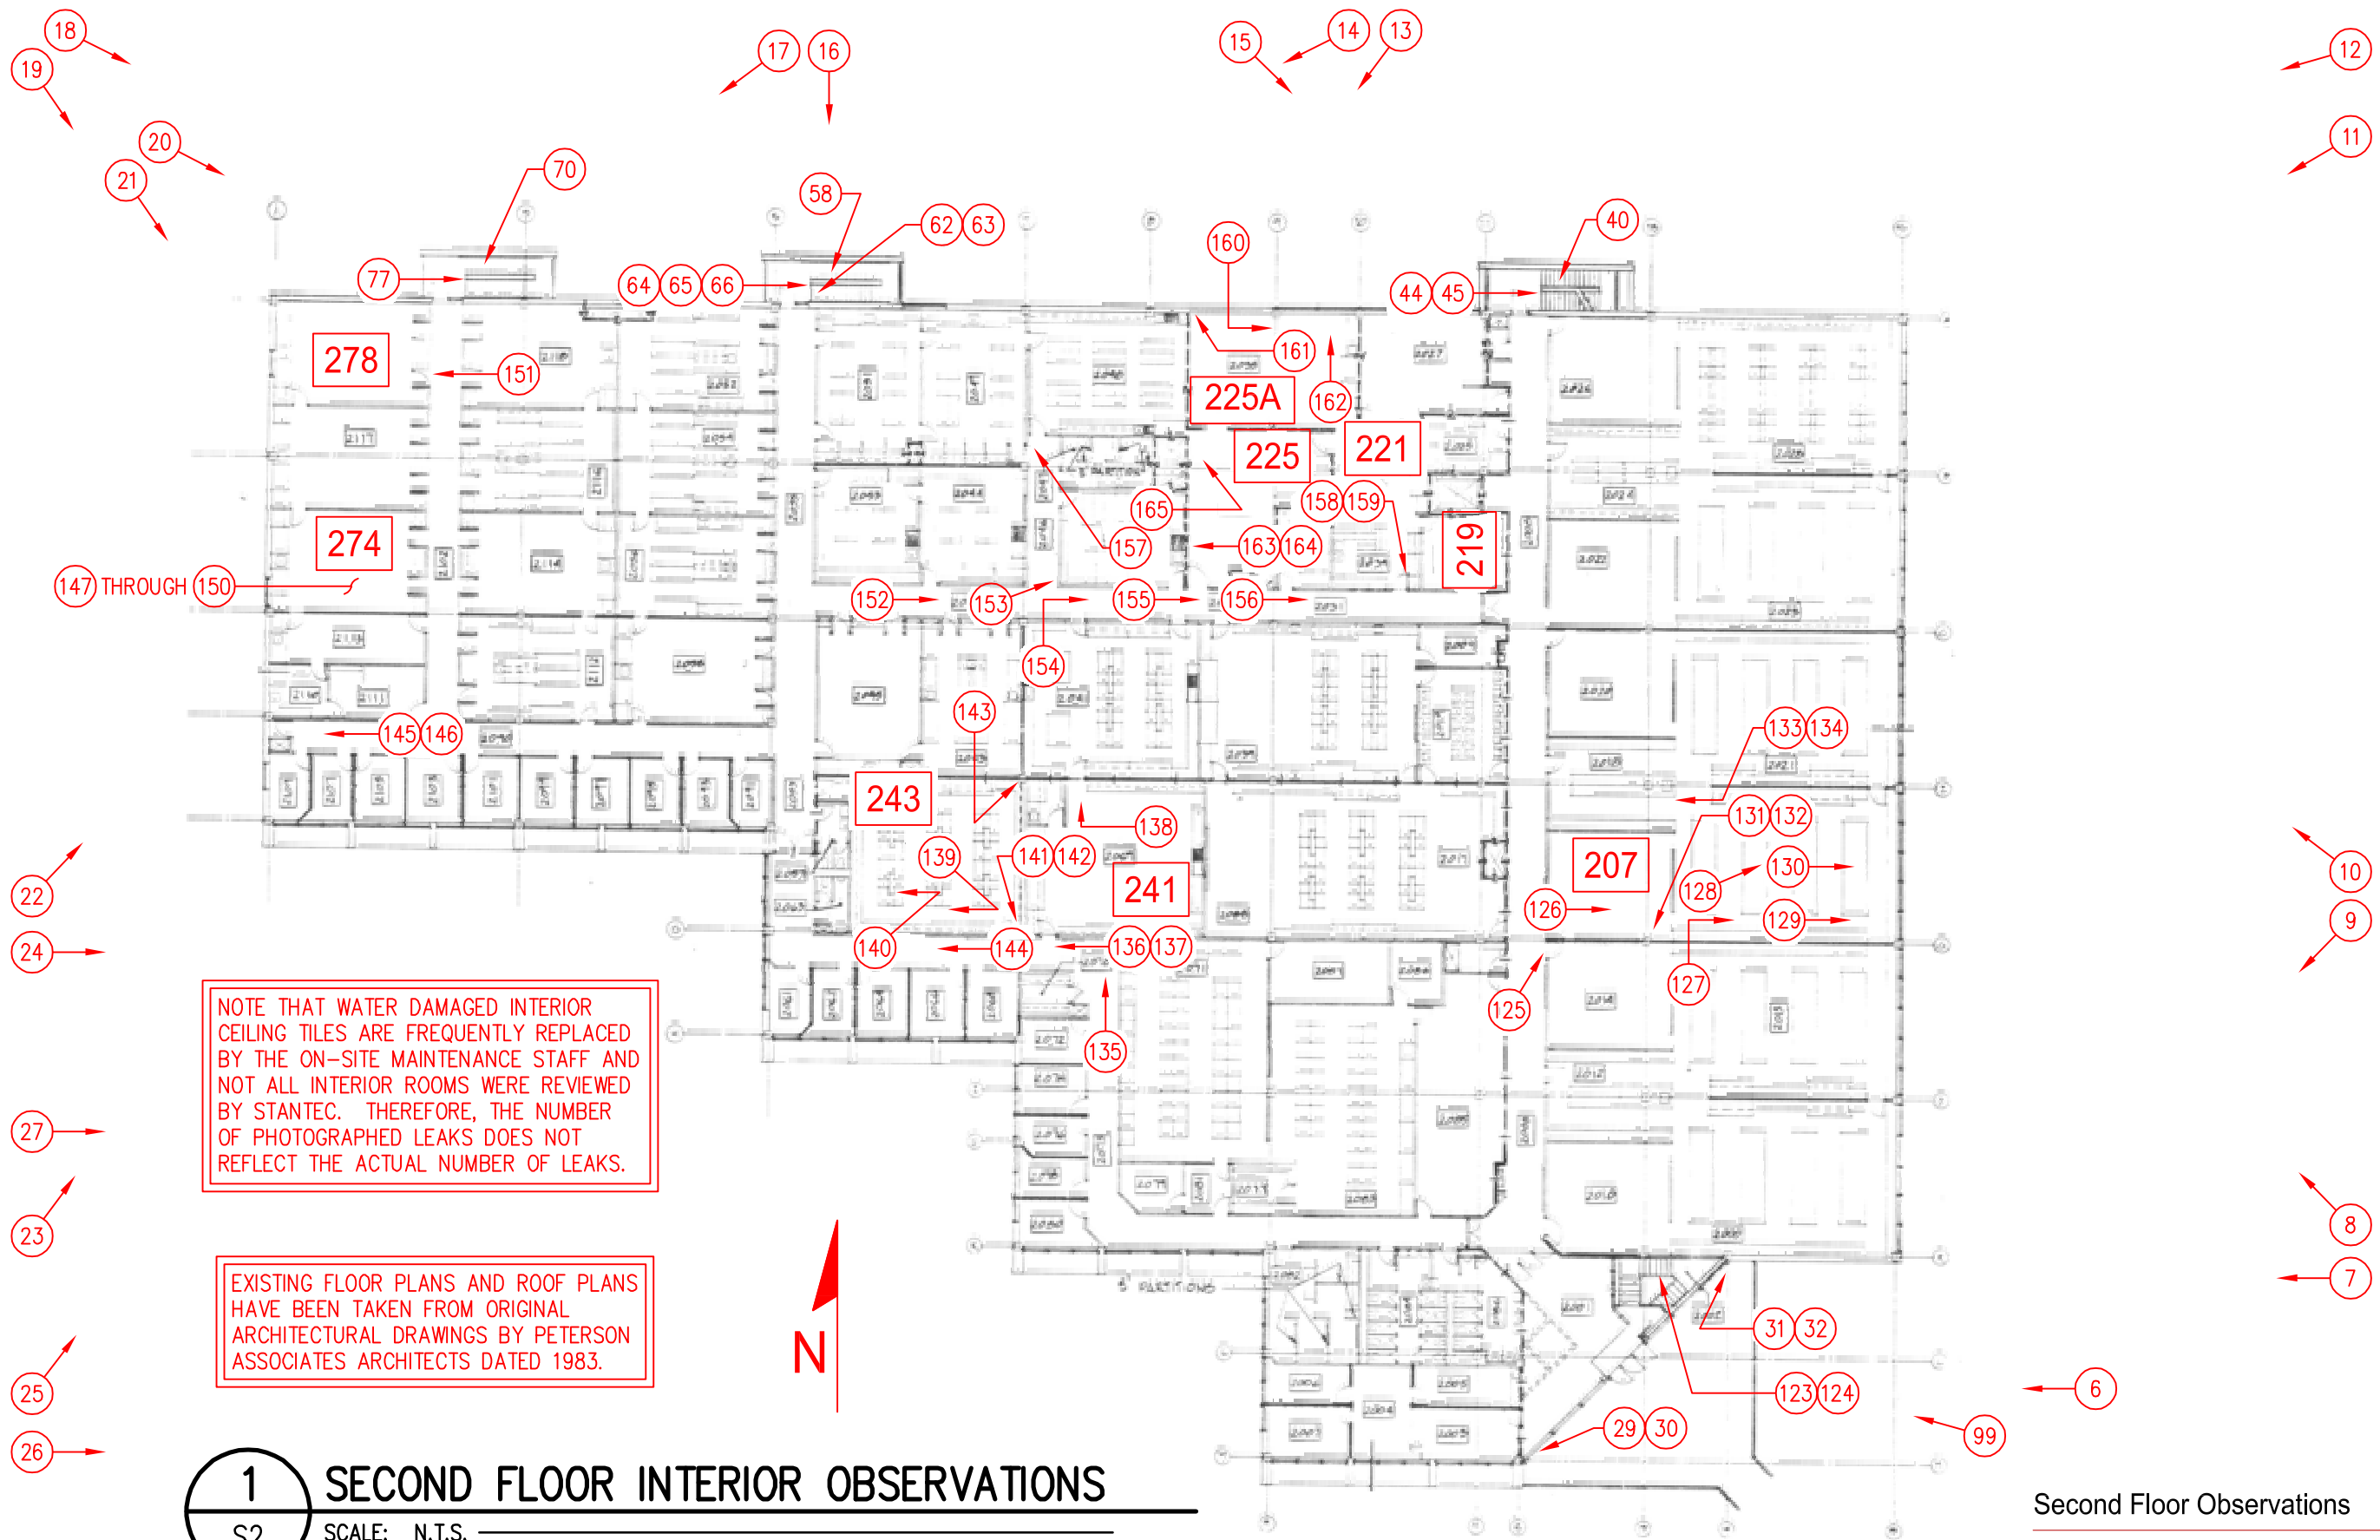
18
19
17
16
15
14
13
12
20
21
70
11
58
62
63
160
40
77
64
65
66
44
45
278
151
161
162
225A
221
225
274
165
158
159
157
163
164
219
147 THROUGH 150
152
153
155
156
154
143
145
146
133
134
243
138
131
132
207
139
141
142
241
130
128
22
126
129
10
9
24
140
144
136
137
127
125
135
NOTE THAT WATER DAMAGED INTERIOR CEILING TILES ARE FREQUENTLY REPLACED BY THE ON-SITE MAINTENANCE STAFF AND NOT ALL INTERIOR ROOMS WERE REVIEWED BY STANTEC. THEREFORE, THE NUMBER OF PHOTOGRAPHED LEAKS DOES NOT REFLECT THE ACTUAL NUMBER OF LEAKS.
27
23
8
7
EXISTING FLOOR PLANS AND ROOF PLANS HAVE BEEN TAKEN FROM ORIGINAL ARCHITECTURAL DRAWINGS BY PETERSON ASSOCIATES ARCHITECTS DATED 1983.
N
31
32
25
123
124
6
99
29
30
26
1
S2
SECOND FLOOR INTERIOR OBSERVATIONS
SCALE: N.T.S.
Second Floor Observations